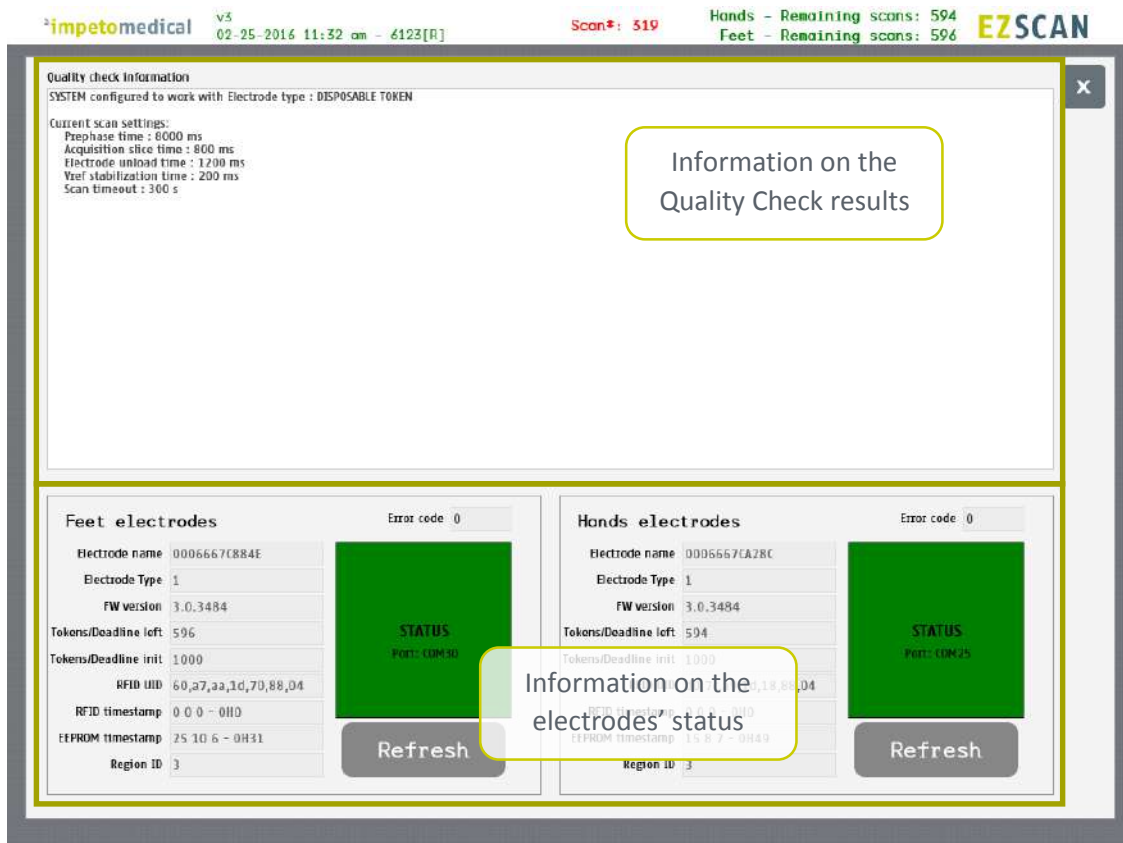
impetomedical v3
02-25-2016 11:32 am - 6123[R]

Scan#: 319

Hands - Remaining scans: 594
Feet - Remaining scans: 596

EZSCAN

x

Quality check information

SYSTEM configured to work with Electrode type : DISPOSABLE TOKEN

Current scan settings:
Prephase time : 8000 ms
Acquisition slice time : 800 ms
Electrode unload time : 1200 ms
Vref stabilization time : 200 ms
Scan timeout : 300 s

Information on the Quality Check results

Feet electrodes

Error code 0

Electrode name 0006667C884E
Electrode Type 1
FW version 3.0.3484
Tokens/Deadline left 596
Tokens/Deadline init 1000
RFID UID 60,a7,aa,1d,70,88,04
RFID timestamp 0 0 0 - 0H0
EEPROM timestamp 25 10 6 - 0H31
Region ID 3

STATUS
Port: COM30

Refresh

Hands electrodes

Error code 0

Electrode name 0006667CA28C
Electrode Type 1
FW version 3.0.3484
Tokens/Deadline left 594
Tokens/Deadline init 1000
RFID UID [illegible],18,88,04
RFID timestamp 0 0 0 - 0H0
EEPROM timestamp 15 8 7 - 0H49
Region ID 3

STATUS
Port: COM25

Refresh

Information on the electrodes' status